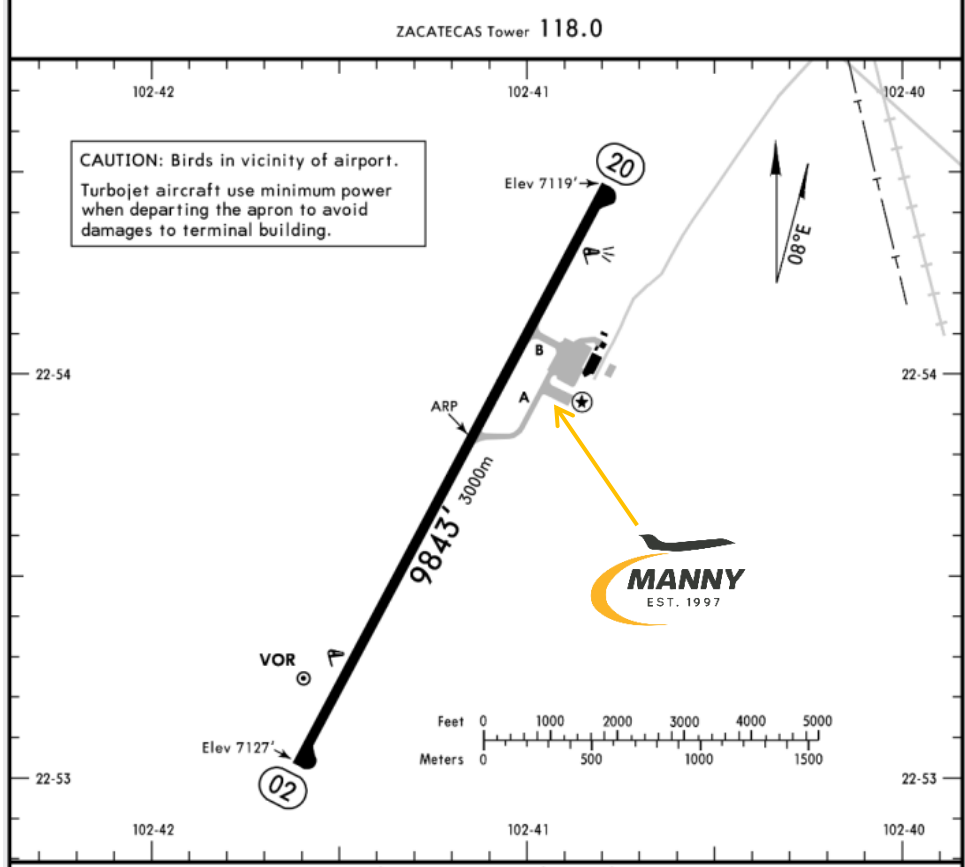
ZACATECAS Tower 118.0

102-42

102-41

102-40

CAUTION: Birds in vicinity of airport.

Turbojet aircraft use minimum power when departing the apron to avoid damages to terminal building.

20

Elev 7119'

08°E

T

T

T

B

A

22-54

22-54

ARP

9843'

3000m

MANNY

EST. 1997

VOR

Feet 0 1000 2000 3000 4000 5000

Meters 0 500 1000 1500

Elev 7127'

02

22-53

22-53

102-42

102-41

102-40